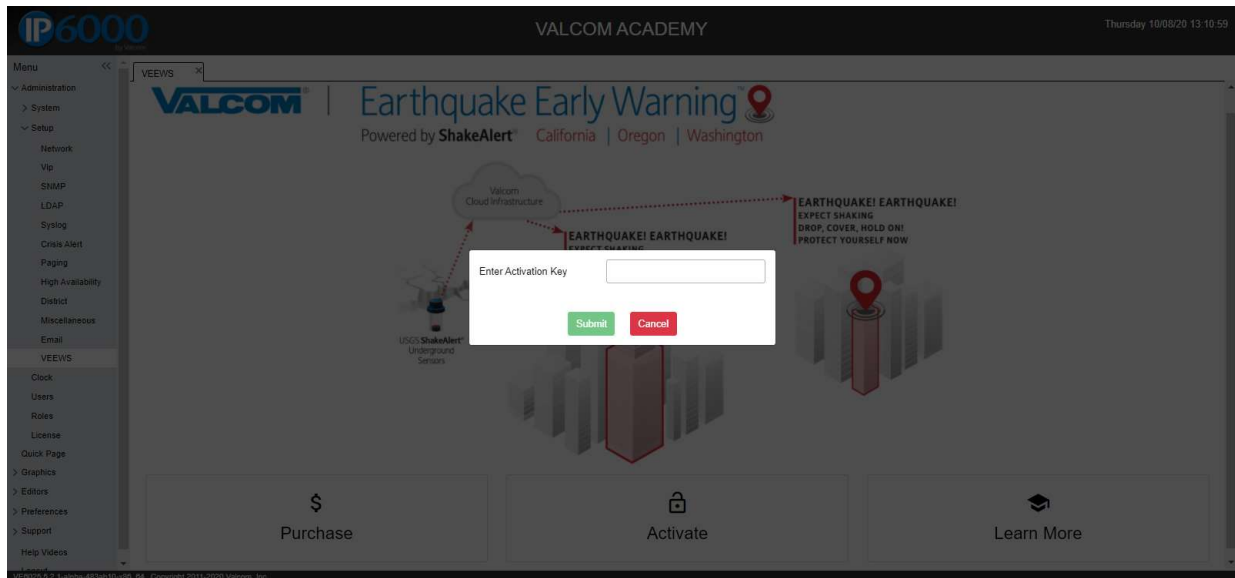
IP6000 by Valcom

VALCOM ACADEMY

Thursday 10/08/20 13:10:59

Menu <<
Administration
> System
Setup
Network
Vip
SNMP
LDAP
Syslog
Crisis Alert
Paging
High Availability
District
Miscellaneous
Email
VEEWS
Clock
Users
Roles
License
Quick Page
> Graphics
> Editors
> Preferences
> Support
Help Videos

VEEWS ×

VALCOM | Earthquake Early Warning

Powered by ShakeAlert® California | Oregon | Washington

Valcom Cloud Infrastructure

EARTHQUAKE! EARTHQUAKE!
EXPECT SHAKING
DROP, COVER, HOLD ON!
PROTECT YOURSELF NOW

EARTHQUAKE! EARTHQUAKE!
EXPECT SHAKING

USGS ShakeAlert® Underground Sensors

Enter Activation Key

Submit Cancel

$
Purchase

Activate

Learn More

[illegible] Copyright 2011-2020 Valcom, Inc.